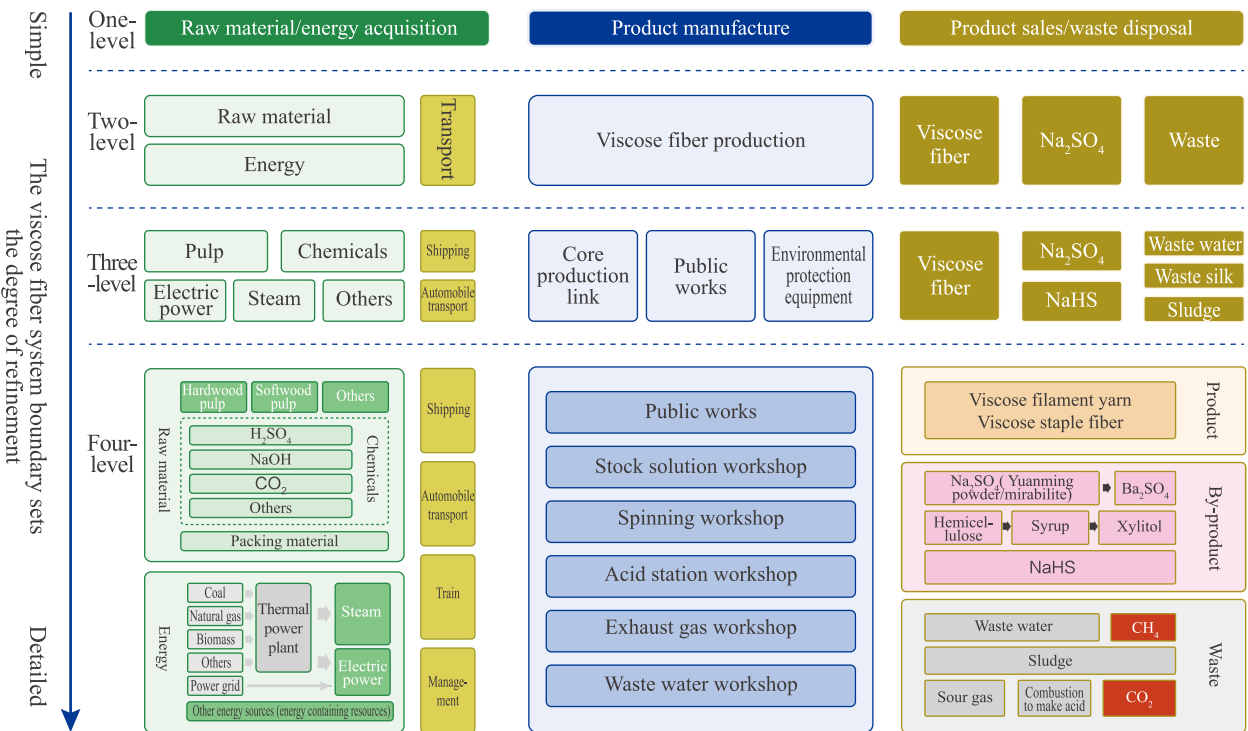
Simple

The viscose fiber system boundary sets the degree of refinement

Detailed

One-level

Raw material/energy acquisition

Product manufacture

Product sales/waste disposal

Two-level

Raw material

Energy

Transport

Viscose fiber production

Viscose fiber

$Na_2SO_4$

Waste

Three-level

Pulp

Chemicals

Electric power

Steam

Others

Shipping

Automobile transport

Core production link

Public works

Environmental protection equipment

Viscose fiber

$Na_2SO_4$

NaHS

Waste water

Waste silk

Sludge

Four-level

Raw material

Hardwood pulp

Softwood pulp

Others

Chemicals

$H_2SO_4$

NaOH

$CO_2$

Others

Packing material

Energy

Coal

Natural gas

Biomass

Others

Power grid

Thermal power plant

Steam

Electric power

Other energy sources (energy containing resources)

Shipping

Automobile transport

Train

Management

Public works

Stock solution workshop

Spinning workshop

Acid station workshop

Exhaust gas workshop

Waste water workshop

Product

Viscose filament yarn
Viscose staple fiber

By-product

$Na_2SO_4$( Yuanming powder/mirabilite)

$Ba_2SO_4$

Hemicellulose

Syrup

Xylitol

NaHS

Waste

Waste water

$CH_4$

Sludge

Sour gas

Combustion to make acid

$CO_2$